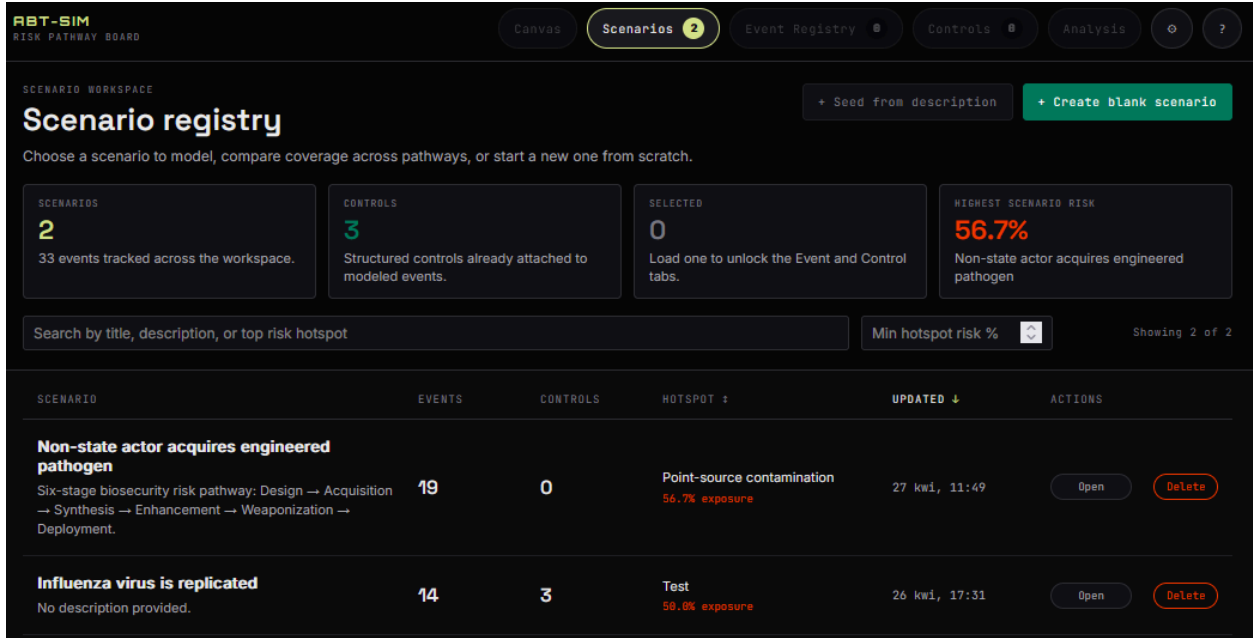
ABT-SIM
RISK PATHWAY BOARD

Canvas
Scenarios 2
Event Registry 0
Controls 0
Analysis
?

SCENARIO WORKSPACE
Scenario registry
Choose a scenario to model, compare coverage across pathways, or start a new one from scratch.

+ Seed from description
+ Create blank scenario

SCENARIOS
2
33 events tracked across the workspace.

CONTROLS
3
Structured controls already attached to modeled events.

SELECTED
0
Load one to unlock the Event and Control tabs.

HIGHEST SCENARIO RISK
56.7%
Non-state actor acquires engineered pathogen

Search by title, description, or top risk hotspot
Min hotspot risk %
Showing 2 of 2

| SCENARIO | EVENTS | CONTROLS | HOTSPOT ↕ | UPDATED ↓ | ACTIONS |
|---|---|---|---|---|---|
| Non-state actor acquires engineered pathogen<br>Six-stage biosecurity risk pathway: Design → Acquisition → Synthesis → Enhancement → Weaponization → Deployment. | 19 | 0 | Point-source contamination<br>56.7% exposure | 27 kwi, 11:49 | Open Delete |
| Influenza virus is replicated<br>No description provided. | 14 | 3 | Test<br>50.0% exposure | 26 kwi, 17:31 | Open Delete |